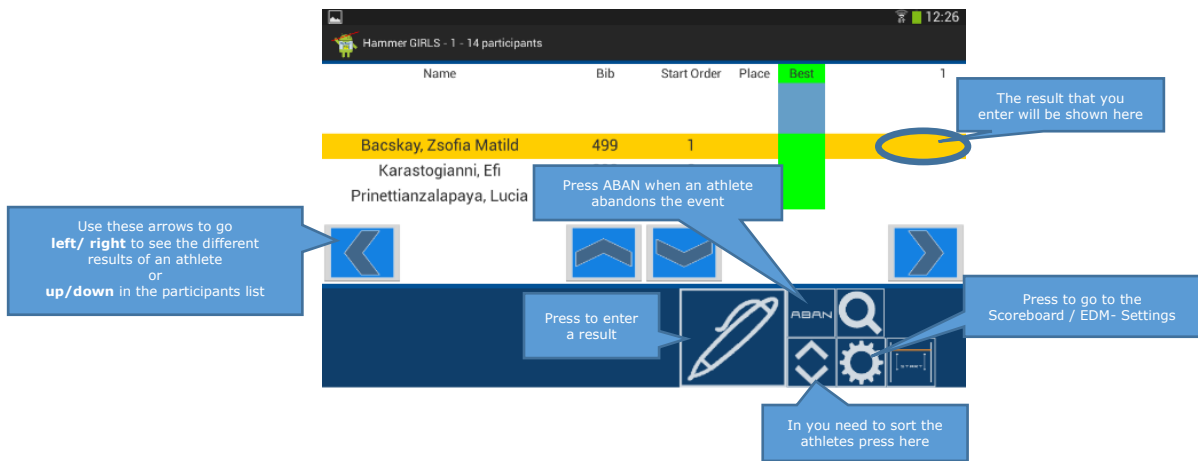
12:26
Hammer GIRLS - 1 - 14 participants

| Name | Bib | Start Order | Place | Best | 1 |
|---|---|---|---|---|---|
| Bacskay, Zsofia Matild | 499 | 1 | | | |
| Karastogianni, Efi | | | | | |
| Prinettianzalapaya, Lucia | | | | | |

The result that you enter will be shown here

Press ABAN when an athlete abandons the event

Use these arrows to go **left/ right** to see the different results of an athlete or **up/down** in the participants list

Press to enter a result

ABAN

Press to go to the Scoreboard / EDM- Settings

START

In you need to sort the athletes press here